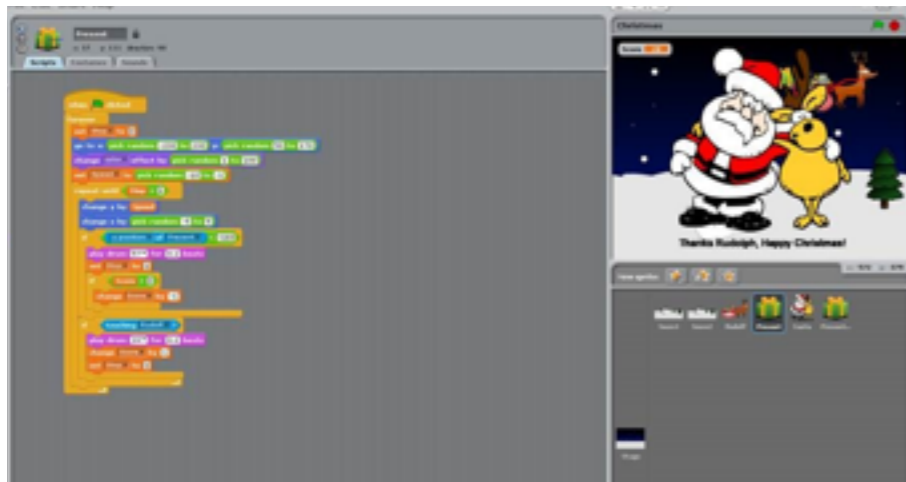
Present

Scripts Costumes Sounds

when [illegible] clicked

forever

set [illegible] to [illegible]

go to x: pick random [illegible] to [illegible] y: pick random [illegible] to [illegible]

change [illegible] effect by pick random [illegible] to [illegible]

set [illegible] to pick random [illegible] to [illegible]

repeat until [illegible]

change y by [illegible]

change x by pick random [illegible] to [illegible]

if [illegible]

play drum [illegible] for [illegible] beats

set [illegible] to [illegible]

if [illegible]

change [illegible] by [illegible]

if touching Rudolf

play drum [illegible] for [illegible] beats

change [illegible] by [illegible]

set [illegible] to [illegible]

Christmas

Score

Thanks Rudolph, Happy Christmas!

New sprite:

Sprite1 Sprite2 Rudolf Present Santa Present2

Stage